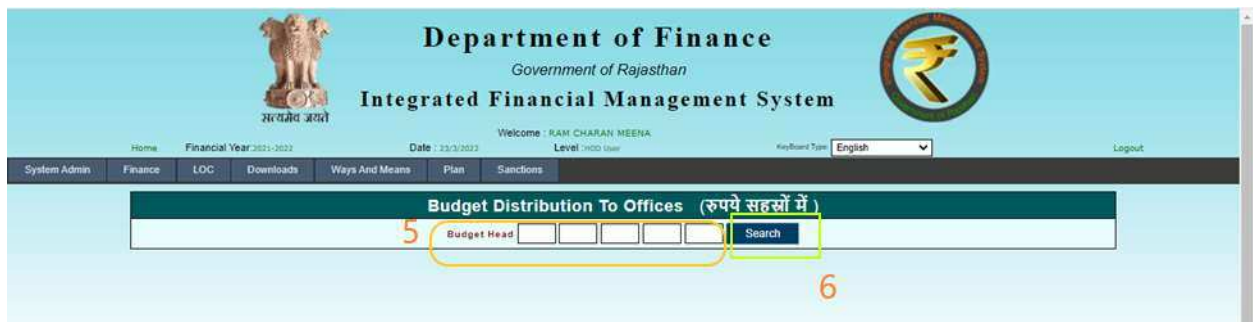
सत्यमेव जयते

Department of Finance

Government of Rajasthan

Integrated Financial Management System

Welcome : RAM CHARAN MEENA

Home Financial Year 2021-2022 Date : 23/3/2022 Level : HOD User KeyBoard Type English Logout

System Admin Finance LOC Downloads Ways And Means Plan Sanctions

Budget Distribution To Offices (रुपये सहस्रों में)

5 Budget Head Search

6